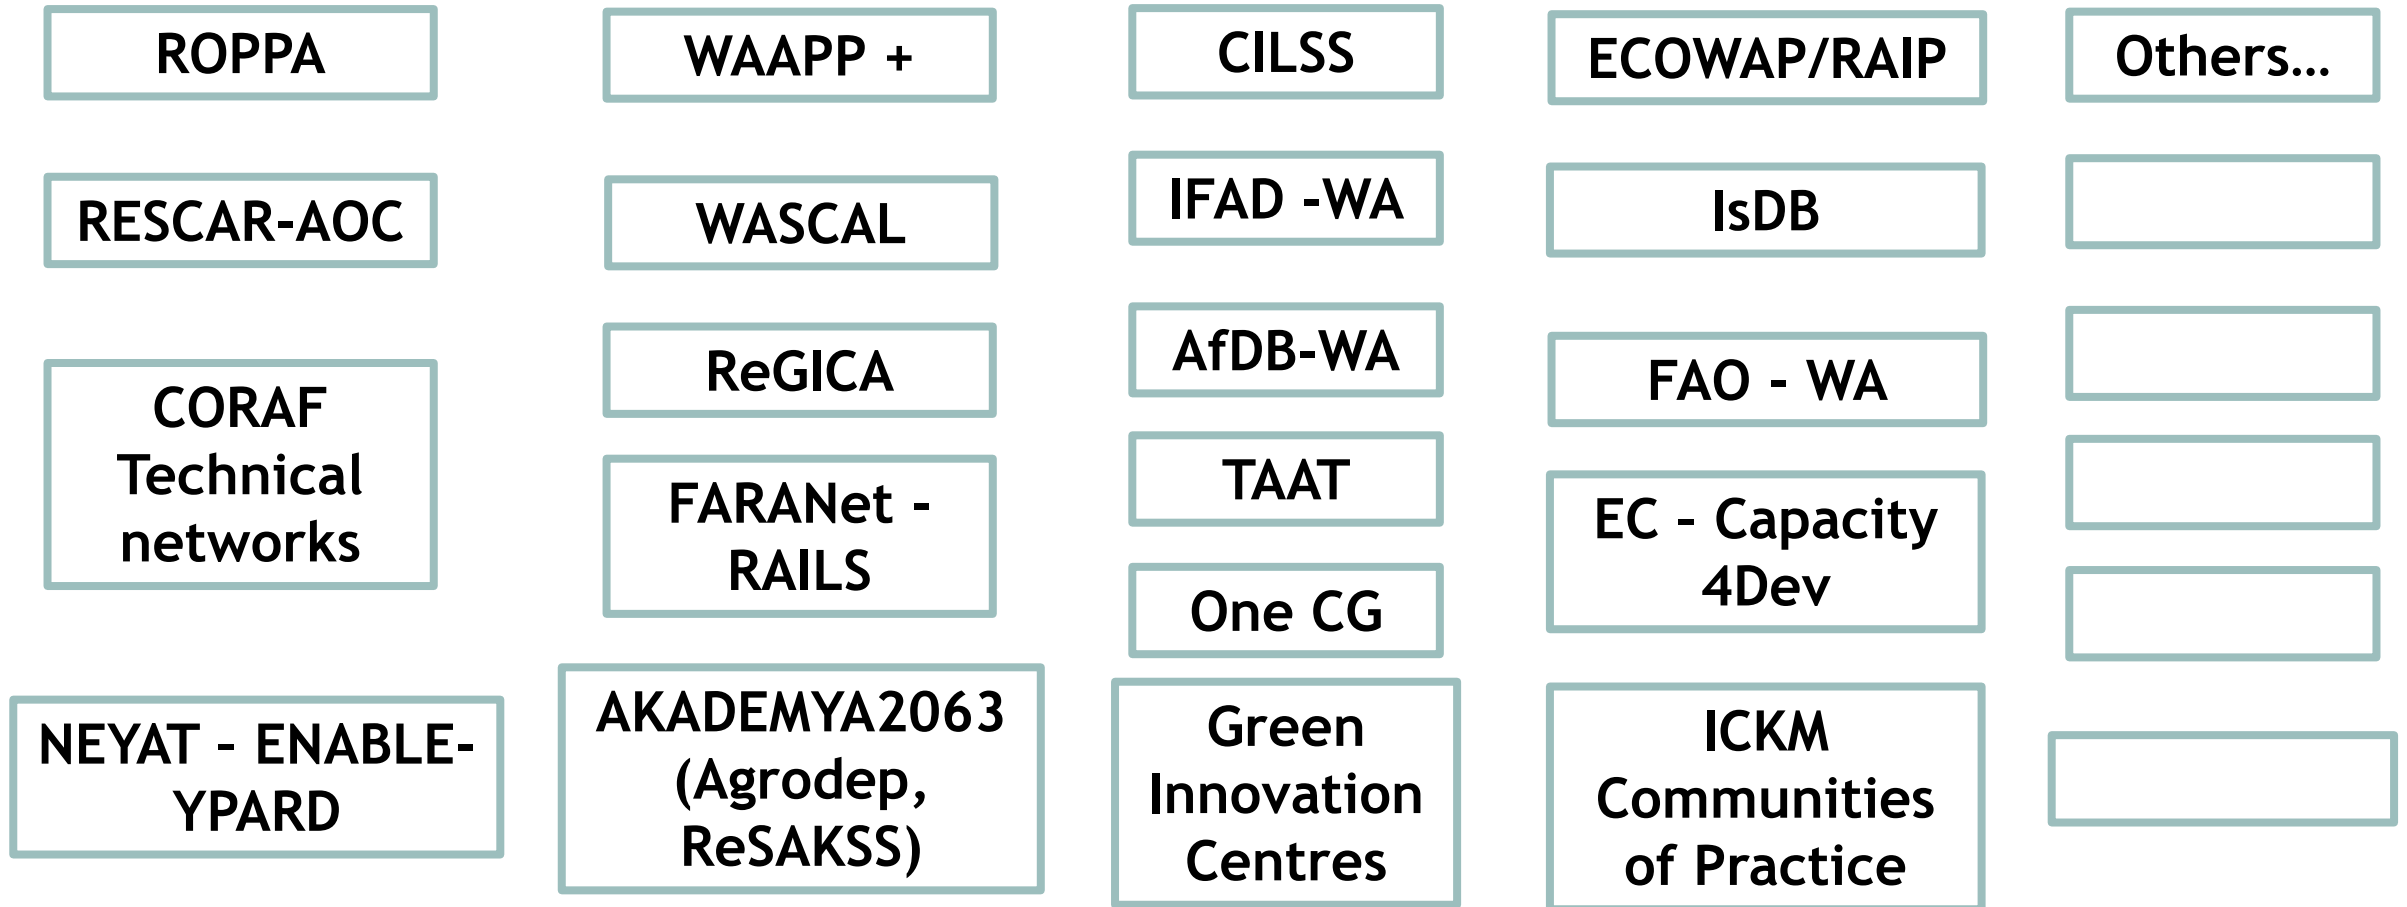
ROPPA

RESCAR-AOC

CORAF Technical networks

NEYAT - ENABLE-YPARD

WAAPP +

WASCAL

ReGICA

FARANet - RAILS

AKADEMYA2063 (Agrodep, ReSAKSS)

CILSS

IFAD -WA

AfDB-WA

TAAT

One CG

Green Innovation Centres

ECOWAP/RAIP

IsDB

FAO - WA

EC - Capacity 4Dev

ICKM Communities of Practice

Others...